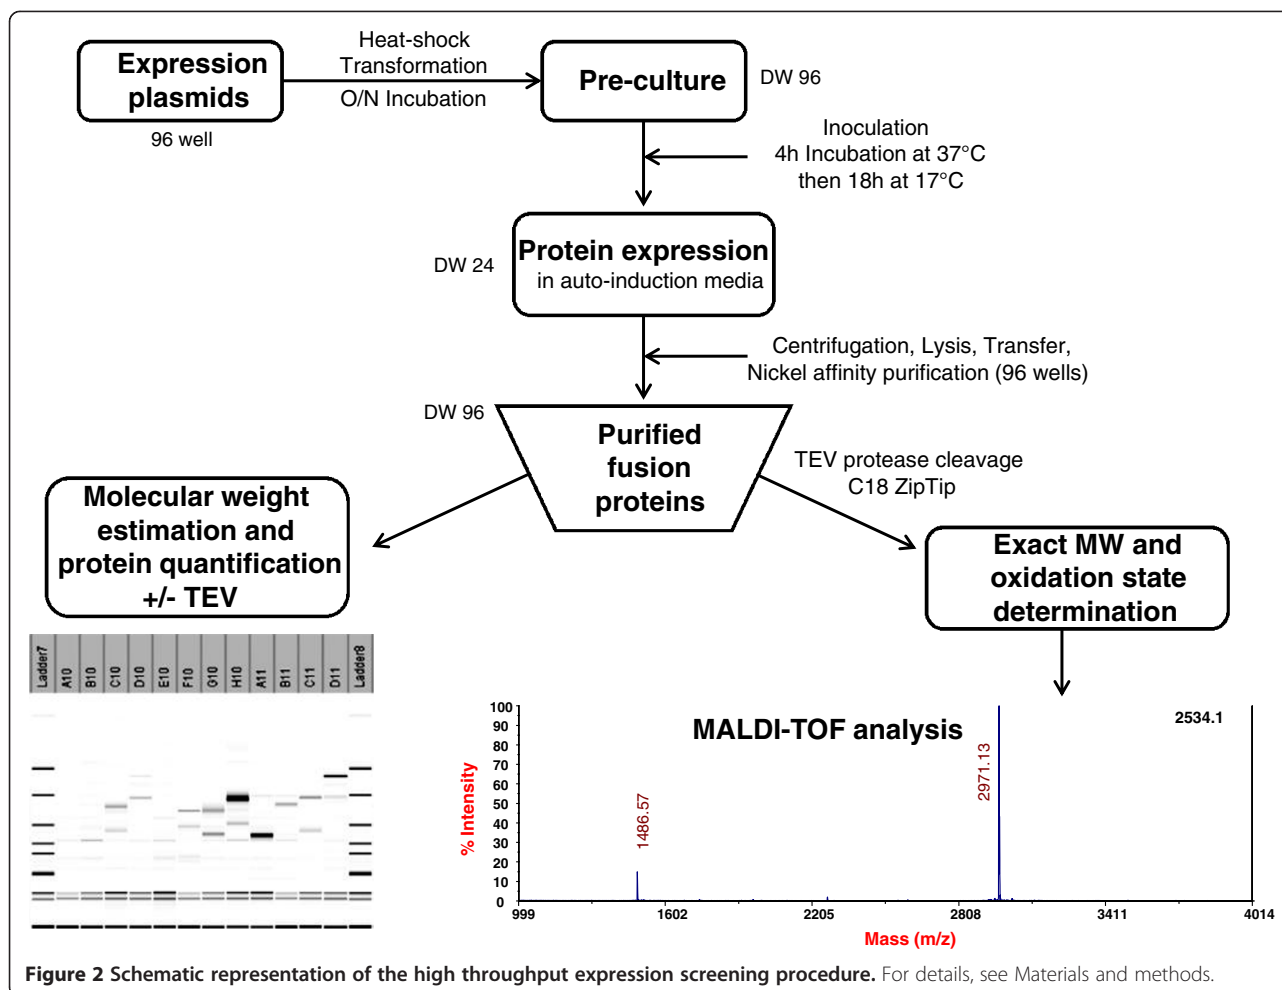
Expression plasmids

96 well

Heat-shock Transformation

O/N Incubation

Pre-culture

DW 96

Inoculation
4h Incubation at 37°C
then 18h at 17°C

DW 24

Protein expression
in auto-induction media

Centrifugation, Lysis, Transfer,
Nickel affinity purification (96 wells)

DW 96

Purified fusion proteins

TEV protease cleavage
C18 ZipTip

Molecular weight estimation and protein quantification +/- TEV

Exact MW and oxidation state determination

Ladder7 A10 B10 C10 D10 E10 F10 G10 H10 A11 B11 C11 D11 Ladder8

MALDI-TOF analysis

2534.1

100
90
80
70
60
50
40
30
20
10
0

% Intensity

1486.57

2971.13

999 1602 2205 2808 3411 4014

Mass (m/z)

**Figure 2 Schematic representation of the high throughput expression screening procedure.** For details, see Materials and methods.